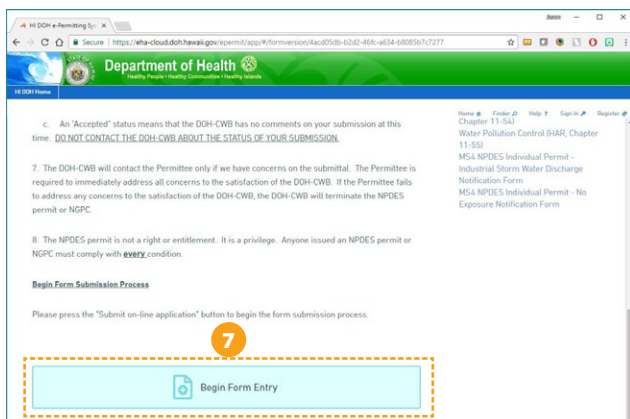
HI DOH e-Permitting Sys ×

Jason

Secure | https://eha-cloud.doh.hawaii.gov/epermit/app/#/formversion/4acd05db-b2d2-46fc-a634-b8085b7c7277

Department of Health
Healthy People • Healthy Communities • Healthy Islands

HI DOH Home

Home Finder Help Sign In Register

c. An "Accepted" status means that the DOH-CWB has no comments on your submission at this time. DO NOT CONTACT THE DOH-CWB ABOUT THE STATUS OF YOUR SUBMISSION.

7. The DOH-CWB will contact the Permittee only if we have concerns on the submittal. The Permittee is required to immediately address all concerns to the satisfaction of the DOH-CWB. If the Permittee fails to address any concerns to the satisfaction of the DOH-CWB, the DOH-CWB will terminate the NPDES permit or NGPC.

8. The NPDES permit is not a right or entitlement. It is a privilege. Anyone issued an NPDES permit or NGPC must comply with every condition.

Begin Form Submission Process

Please press the "Submit on-line application" button to begin the form submission process.

Chapter 11-54)
Water Pollution Control (HAR, Chapter 11-55)
MS4 NPDES Individual Permit - Industrial Storm Water Discharge Notification Form
MS4 NPDES Individual Permit - No Exposure Notification Form

7

Begin Form Entry